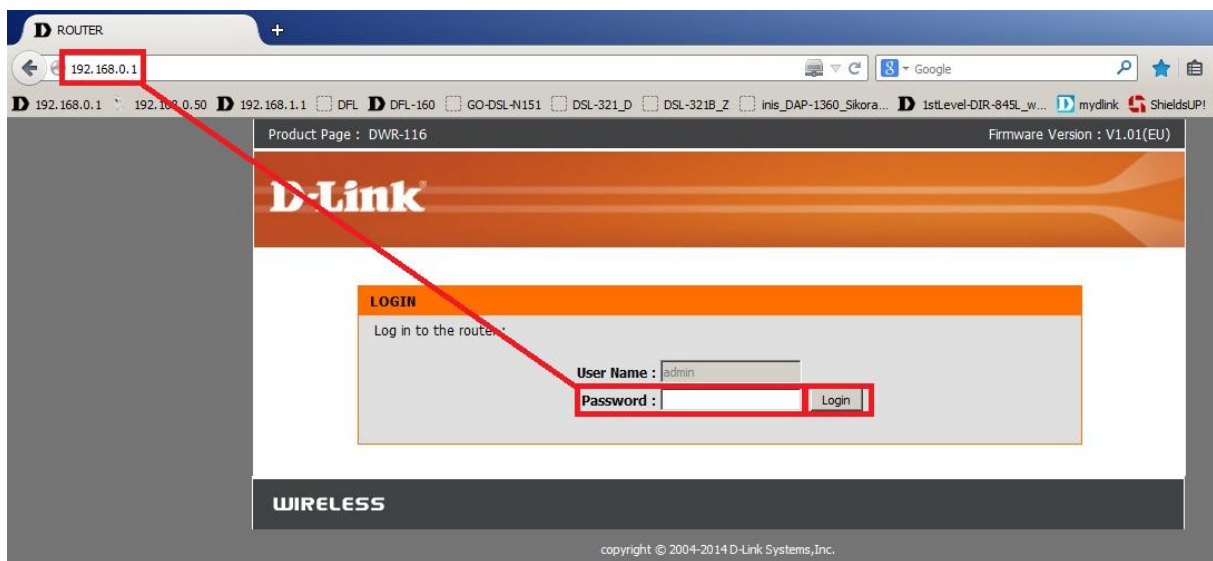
ROUTER

192.168.0.1

Google

192.168.0.1 192.1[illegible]0.50 192.168.1.1 DFL DFL-160 GO-DSL-N151 DSL-321_D DSL-321B_Z inis_DAP-1360_Sikora... 1stLevel-DIR-845L_w... mydlink ShieldsUP!

Product Page : DWR-116

Firmware Version : V1.01(EU)

D-Link

LOGIN

Log in to the route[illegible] :

User Name : admin

Password :

Login

WIRELESS

copyright © 2004-2014 D-Link Systems,Inc.